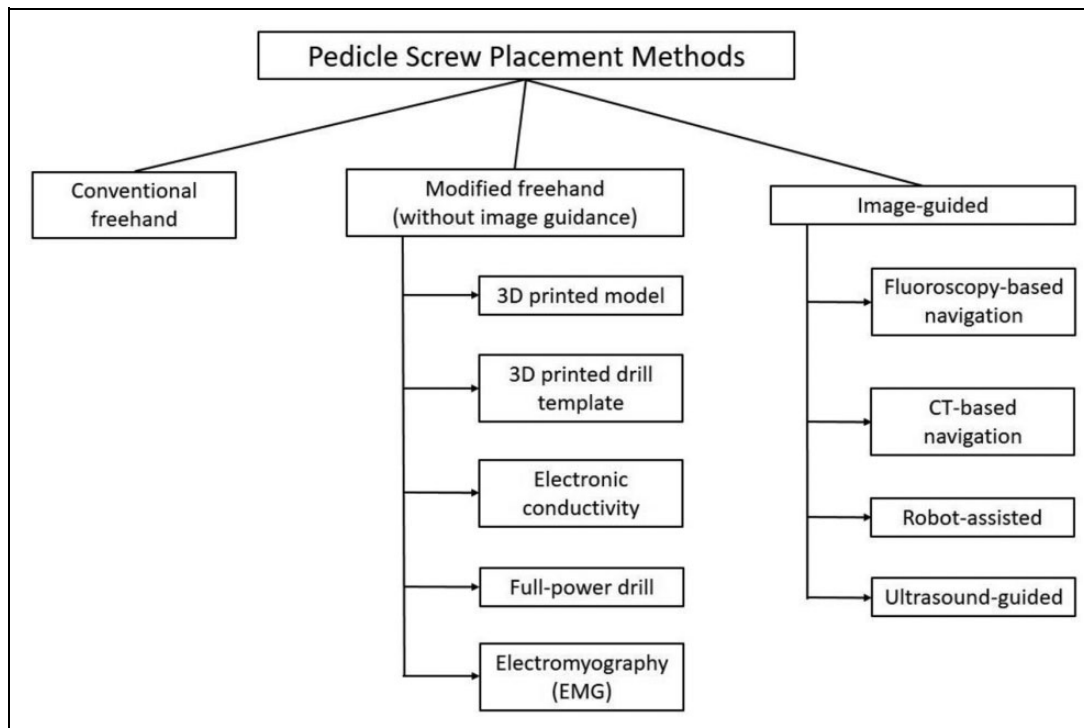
Pedicle Screw Placement Methods

Conventional freehand

Modified freehand (without image guidance)

3D printed model

3D printed drill template

Electronic conductivity

Full-power drill

Electromyography (EMG)

Image-guided

Fluoroscopy-based navigation

CT-based navigation

Robot-assisted

Ultrasound-guided